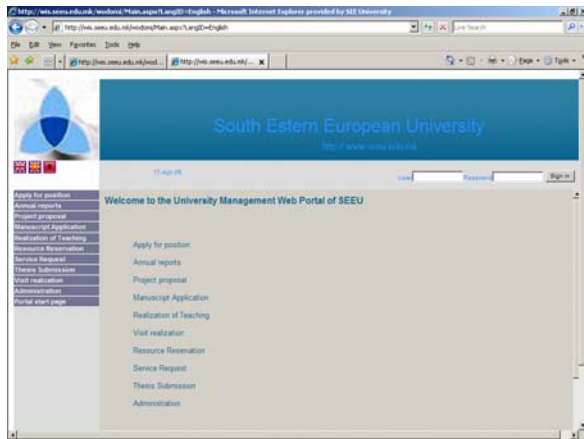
http://wis.seeu.edu.mk/wodoni/Main.aspx?LangID=English - Microsoft Internet Explorer provided by SEE University

http://wis.seeu.edu.mk/wodoni/Main.aspx?LangID=English

Live Search

File Edit View Favorites Tools Help

http://wis.seeu.edu.mk/wod... http://wis.seeu.edu.mk/...

Page Tools

South Estern European University

http://www.seeu.edu.mk

17-Apr-08

User Password Sign In

Apply for position
Annual reports
Project proposal
Manuscript Application
Realization of Teaching
Resource Reservation
Service Request
Thesis Submission
Visit realization
Administration
Portal start page

Welcome to the University Management Web Portal of SEEU

Apply for position

Annual reports

Project proposal

Manuscript Application

Realization of Teaching

Visit realization

Resource Reservation

Service Request

Thesis Submission

Administration